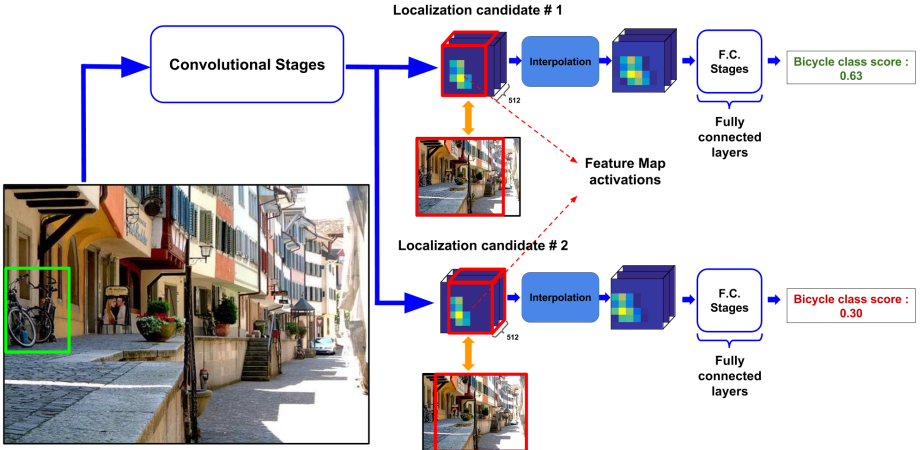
Localization candidate # 1

Convolutional Stages

512

Interpolation

F.C. Stages

Bicycle class score : 0.63

Fully connected layers

Feature Map activations

Localization candidate # 2

512

Interpolation

F.C. Stages

Bicycle class score : 0.30

Fully connected layers